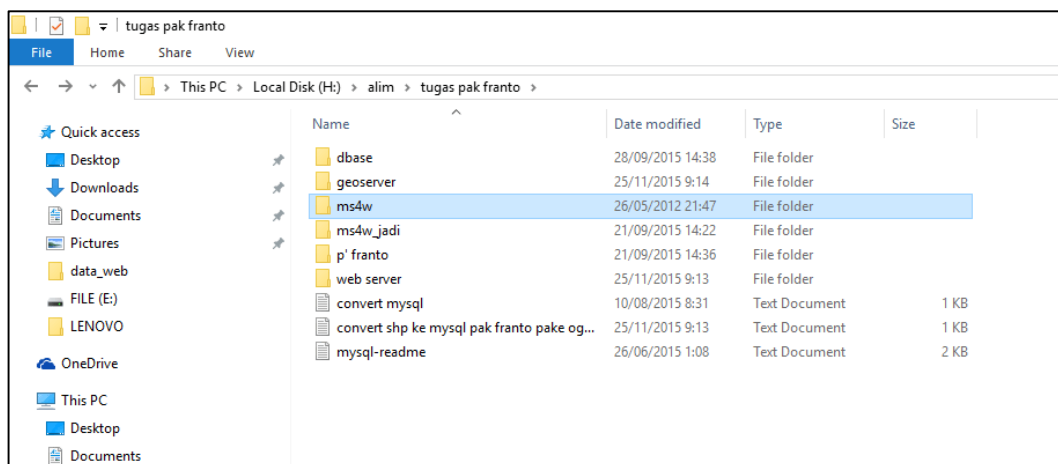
tugas pak franto

File Home Share View

This PC > Local Disk (H:) > alim > tugas pak franto >

Quick access
Desktop
Downloads
Documents
Pictures
data_web
FILE (E:)
LENOVO
OneDrive
This PC
Desktop
Documents

| Name | Date modified | Type | Size |
|---|---|---|---|
| dbase | 28/09/2015 14:38 | File folder | |
| geoserver | 25/11/2015 9:14 | File folder | |
| ms4w | 26/05/2012 21:47 | File folder | |
| ms4w_jadi | 21/09/2015 14:22 | File folder | |
| p' franto | 21/09/2015 14:36 | File folder | |
| web server | 25/11/2015 9:13 | File folder | |
| convert mysql | 10/08/2015 8:31 | Text Document | 1 KB |
| convert shp ke mysql pak franto pake og... | 25/11/2015 9:13 | Text Document | 1 KB |
| mysql-readme | 26/06/2015 1:08 | Text Document | 2 KB |